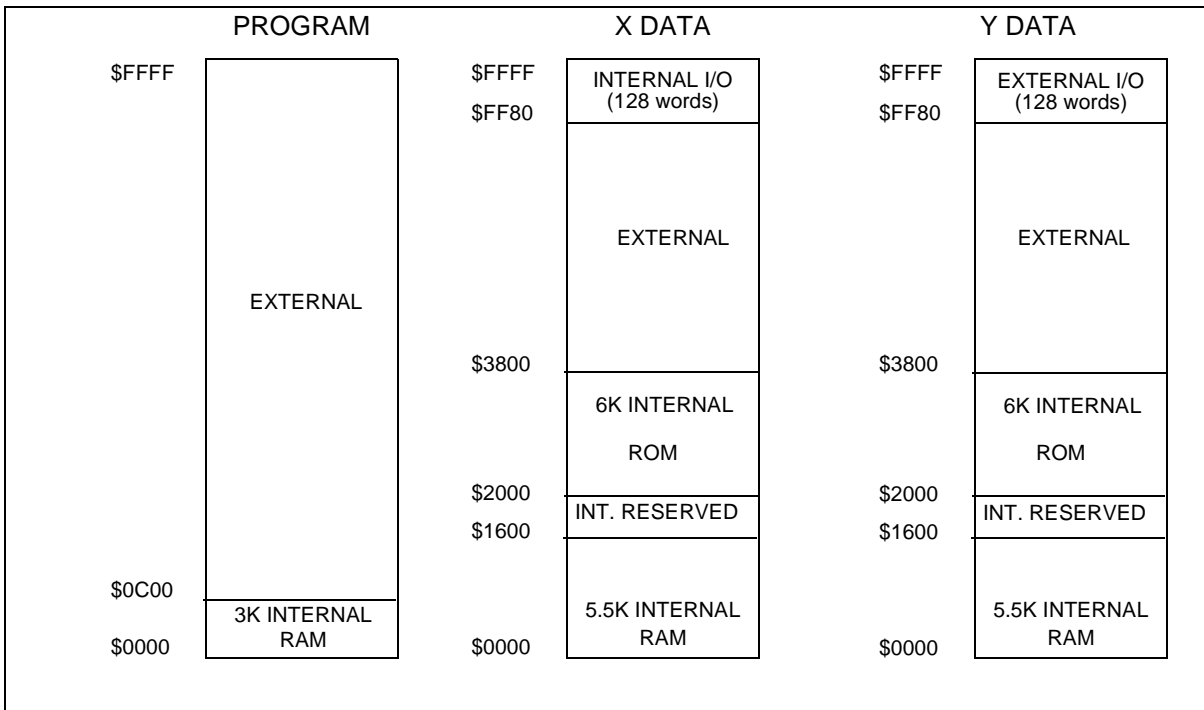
PROGRAM

\$FFFF

EXTERNAL

\$0C00

3K INTERNAL RAM

\$0000

X DATA

\$FFFF

INTERNAL I/O (128 words)

\$FF80

EXTERNAL

\$3800

6K INTERNAL

ROM

\$2000

INT. RESERVED

\$1600

5.5K INTERNAL RAM

\$0000

Y DATA

\$FFFF

EXTERNAL I/O (128 words)

\$FF80

EXTERNAL

\$3800

6K INTERNAL

ROM

\$2000

INT. RESERVED

\$1600

5.5K INTERNAL RAM

\$0000